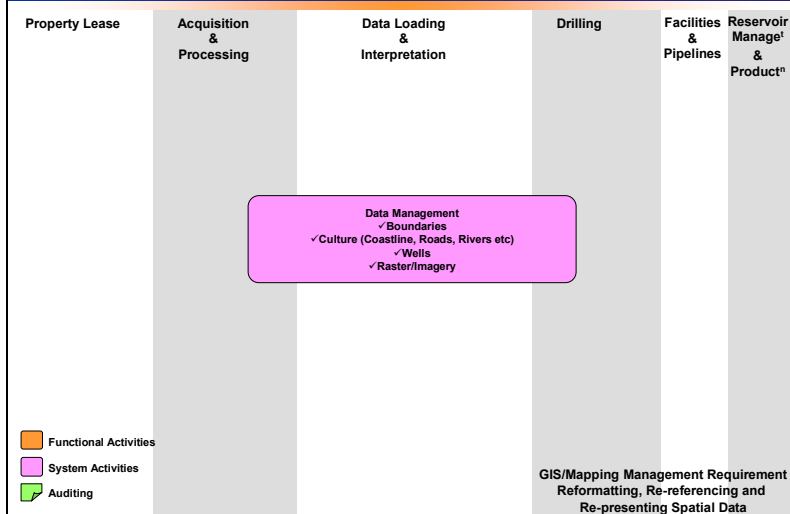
Property Lease

Acquisition & Processing

Data Loading & Interpretation

Drilling

Facilities & Pipelines

Reservoir Manage$^{t}$ & Product$^{n}$

Data Management
✓Boundaries
✓Culture (Coastline, Roads, Rivers etc)
✓Wells
✓Raster/Imagery

Functional Activities

System Activities

Auditing

GIS/Mapping Management Requirement
Reformatting, Re-referencing and Re-presenting Spatial Data